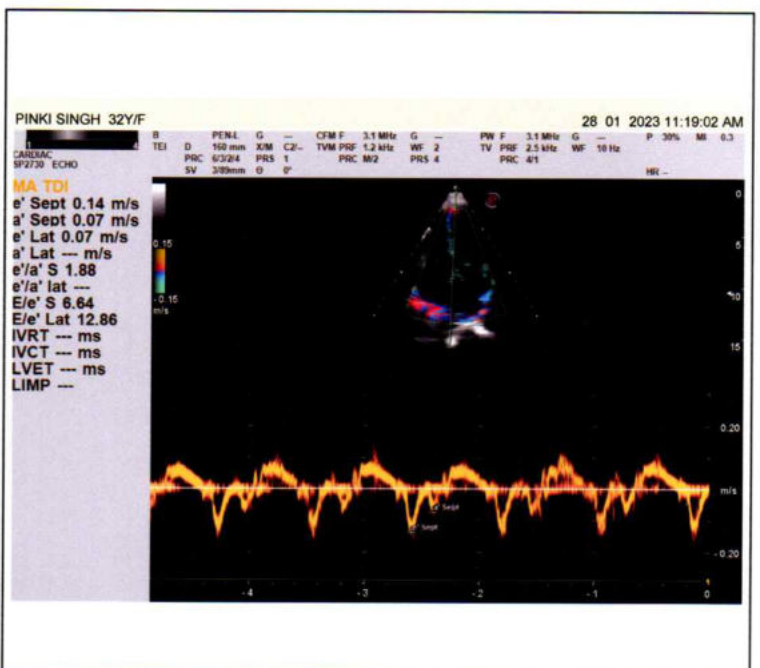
PINKI SINGH 32Y/F

28 01 2023 11:19:02 AM

CARDIAC
SP2730 ECHO

B
TEI

D
PRC
SV

PEN-L
160 mm
6/3/2/4
3/89mm

G
X/M
PRS
Θ

—
C2/—
1
0°

CFM F
TVM PRF
PRC

3.1 MHz
1.2 kHz
M/2

G
WF
PRS

—
2
4

PW F
TV PRF
PRC

3.1 MHz
2.5 kHz
4/1

G
WF

—
10 Hz

P 30%
MI 0.3

HR —

MA TDI
e' Sept 0.14 m/s
a' Sept 0.07 m/s
e' Lat 0.07 m/s
a' Lat --- m/s
e'/a' S 1.88
e'/a' lat ---
E/e' S 6.64
E/e' Lat 12.86
IVRT --- ms
IVCT --- ms
LVET --- ms
LIMP ---

0.15
-0.15
m/s

0
5
10
15

0.20
m/s
-0.20

Sept
Sept

-4
-3
-2
-1
0